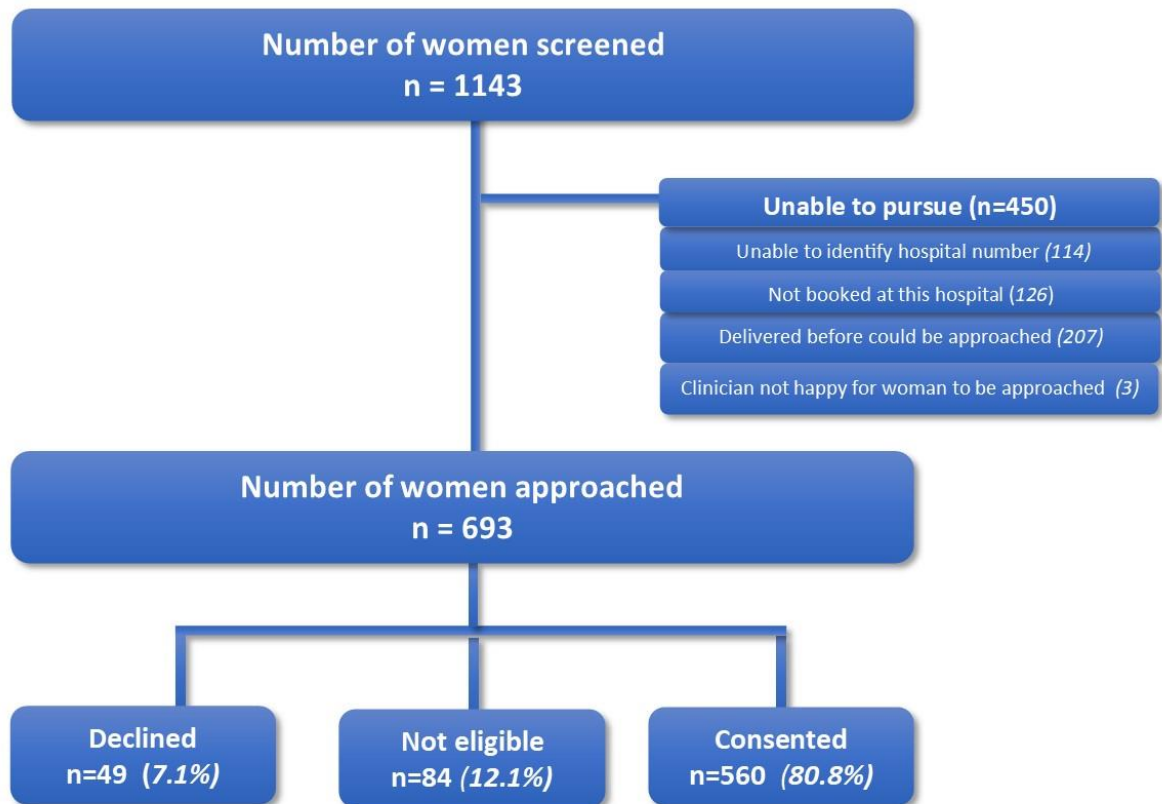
Number of women screened
n = 1143

Unable to pursue (n=450)

Unable to identify hospital number (114)

Not booked at this hospital (126)

Delivered before could be approached (207)

Clinician not happy for woman to be approached (3)

Number of women approached
n = 693

Declined
n=49 (7.1%)

Not eligible
n=84 (12.1%)

Consented
n=560 (80.8%)